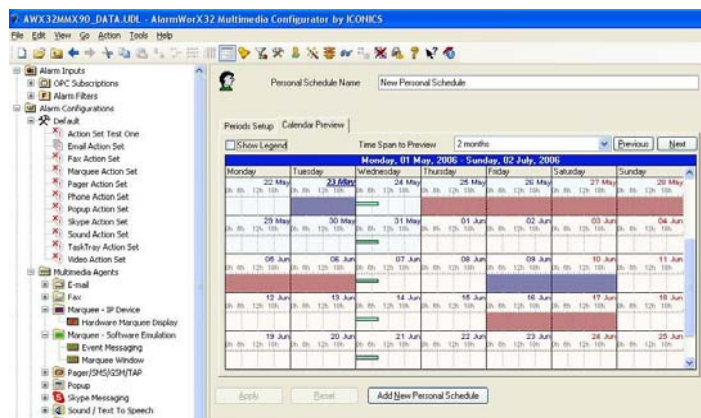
AWX32MMX90_DATA.UDL - AlarmWorX32 Multimedia Configurator by ICONICS

File Edit View Go Action Tools Help

Alarm Inputs
OPC Subscriptions
Alarm Filters
Alarm Configurations
Default
Action Set Test One
Email Action Set
Fax Action Set
Marquee Action Set
Pager Action Set
Phone Action Set
Popup Action Set
Skype Action Set
Sound Action Set
TaskTray Action Set
Video Action Set
Multimedia Agents
E-mail
Fax
Marquee - IP Device
Hardware Marquee Display
Marquee - Software Emulation
Event Messaging
Marquee Window
Pager/SMS/GSM/TAP
Popup
Skype Messaging
Sound / Text To Speech

Personal Schedule Name New Personal Schedule

Periods Setup Calendar Preview

Show Legend Time Span to Preview 2 months Previous Next

Monday, 01 May, 2006 - Sunday, 02 July, 2006

| Monday | Tuesday | Wednesday | Thursday | Friday | Saturday | Sunday |
|---|---|---|---|---|---|---|
| 22 May | 23 May | 24 May | 25 May | 26 May | 27 May | 28 May |
| 29 May | 30 May | 31 May | 01 Jun | 02 Jun | 03 Jun | 04 Jun |
| 05 Jun | 06 Jun | 07 Jun | 08 Jun | 09 Jun | 10 Jun | 11 Jun |
| 12 Jun | 13 Jun | 14 Jun | 15 Jun | 16 Jun | 17 Jun | 18 Jun |
| 19 Jun | 20 Jun | 21 Jun | 22 Jun | 23 Jun | 24 Jun | 25 Jun |

Apply Reset Add New Personal Schedule